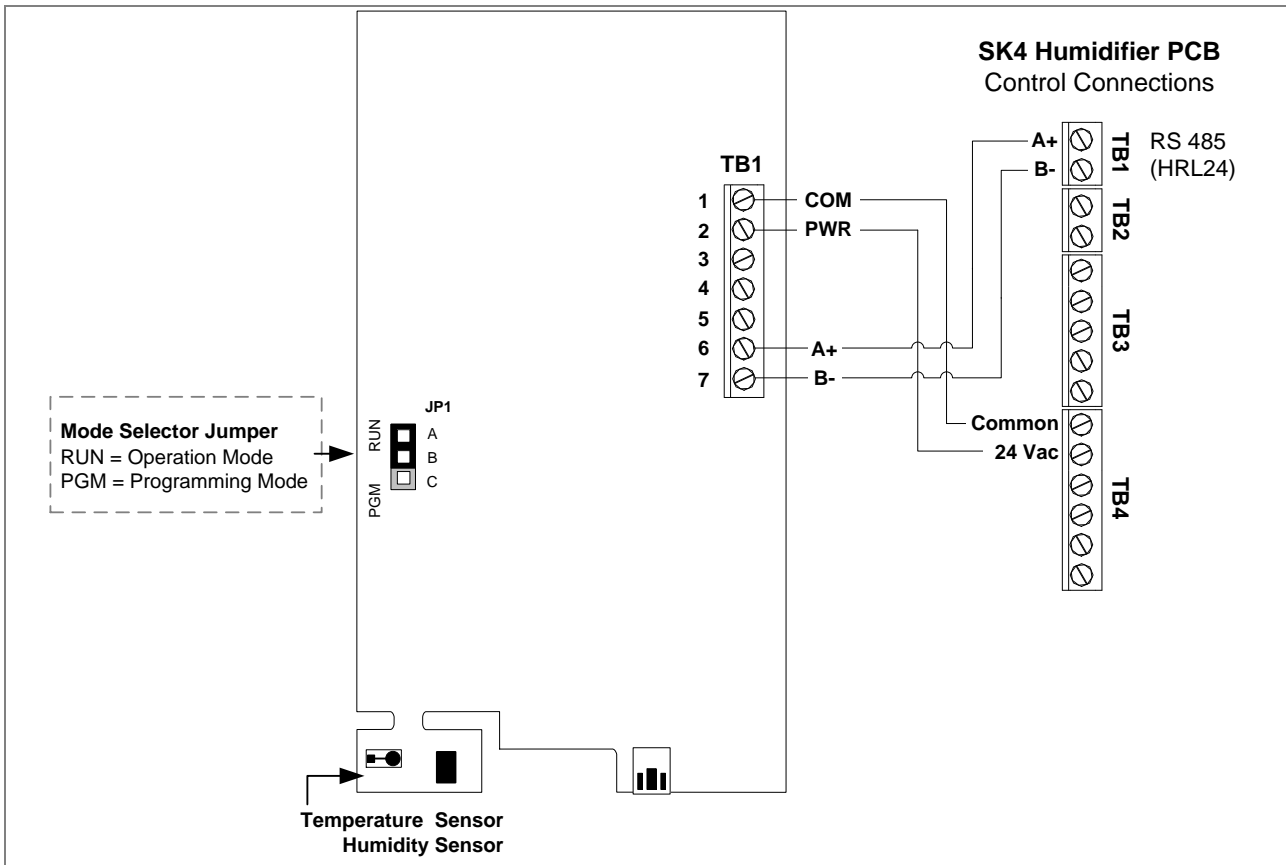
SK4 Humidifier PCB
Control Connections

TB1

1 COM
2 PWR
3
4
5
6 A+
7 B-

A+
B-
TB1
RS 485
(HRL24)

TB2

TB3

Common
24 Vac
TB4

Mode Selector Jumper
RUN = Operation Mode
PGM = Programming Mode

JP1
RUN
A
B
C
PGM

Temperature Sensor
Humidity Sensor